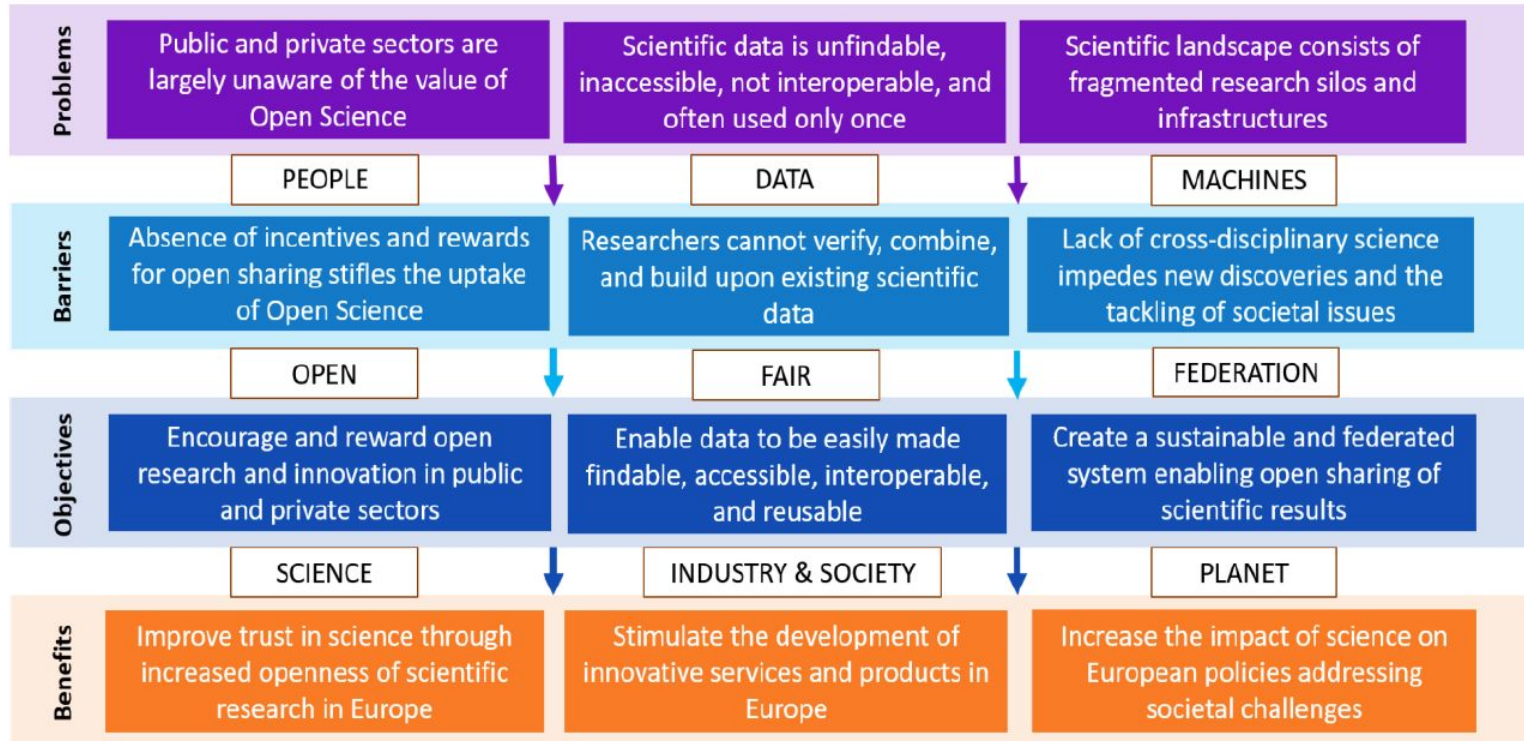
Problems

Public and private sectors are largely unaware of the value of Open Science

Scientific data is unfindable, inaccessible, not interoperable, and often used only once

Scientific landscape consists of fragmented research silos and infrastructures

PEOPLE

DATA

MACHINES

Barriers

Absence of incentives and rewards for open sharing stifles the uptake of Open Science

Researchers cannot verify, combine, and build upon existing scientific data

Lack of cross-disciplinary science impedes new discoveries and the tackling of societal issues

OPEN

FAIR

FEDERATION

Objectives

Encourage and reward open research and innovation in public and private sectors

Enable data to be easily made findable, accessible, interoperable, and reusable

Create a sustainable and federated system enabling open sharing of scientific results

SCIENCE

INDUSTRY & SOCIETY

PLANET

Benefits

Improve trust in science through increased openness of scientific research in Europe

Stimulate the development of innovative services and products in Europe

Increase the impact of science on European policies addressing societal challenges